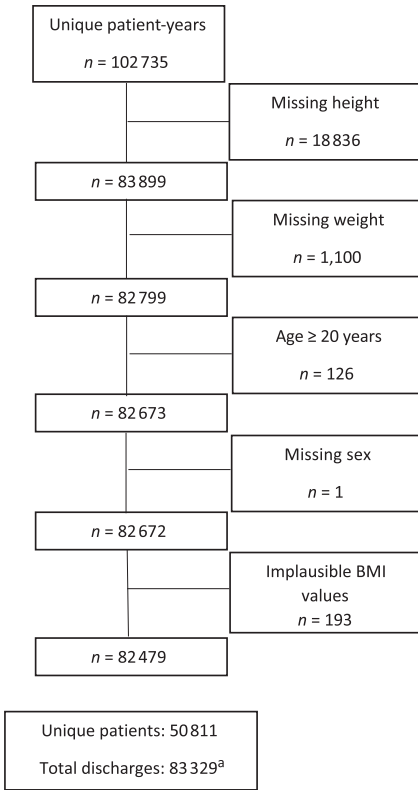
Unique patient-years

$n$ = 102 735

Missing height

$n$ = 18 836

$n$ = 83 899

Missing weight

$n$ = 1,100

$n$ = 82 799

Age ≥ 20 years

$n$ = 126

$n$ = 82 673

Missing sex

$n$ = 1

$n$ = 82 672

Implausible BMI values

$n$ = 193

$n$ = 82 479

Unique patients: 50 811

Total discharges: 83 329$^{a}$